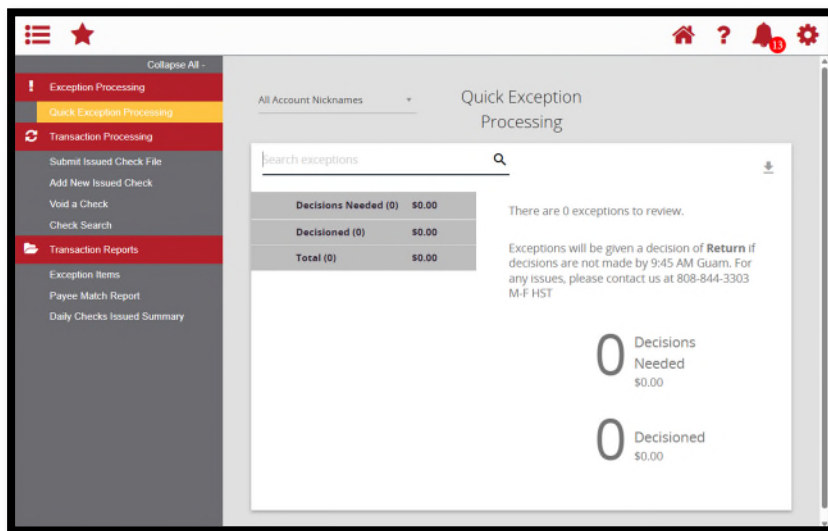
13

Collapse All -

Exception Processing

Quick Exception Processing

Transaction Processing

Submit Issued Check File

Add New Issued Check

Void a Check

Check Search

Transaction Reports

Exception Items

Payee Match Report

Daily Checks Issued Summary

All Account Nicknames

Quick Exception Processing

Search exceptions

| Decisions Needed (0) | $0.00 |
|---|---|
| Decisioned (0) | $0.00 |
| Total (0) | $0.00 |

There are 0 exceptions to review.

Exceptions will be given a decision of **Return** if decisions are not made by 9:45 AM Guam. For any issues, please contact us at 808-844-3303 M-F HST

0 Decisions Needed $0.00

0 Decisioned $0.00